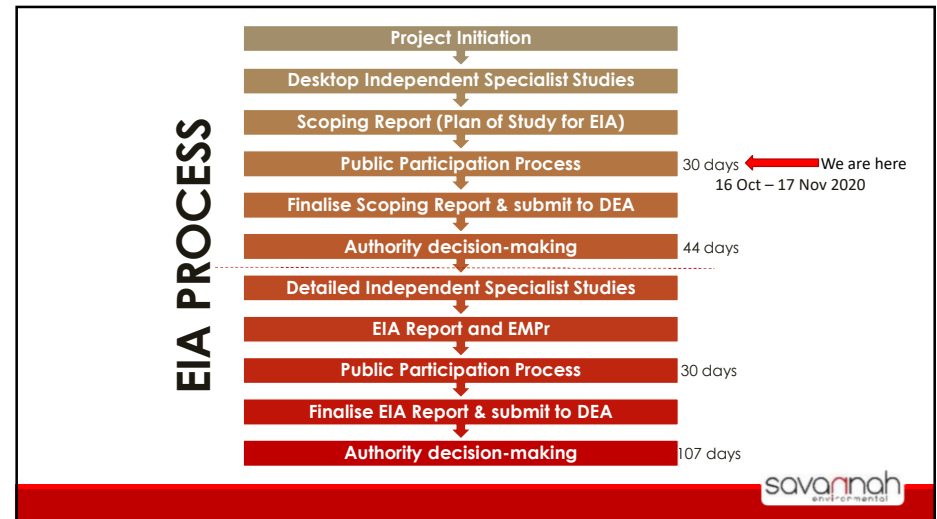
EIA PROCESS

Project Initiation

Desktop Independent Specialist Studies

Scoping Report (Plan of Study for EIA)

Public Participation Process

30 days

We are here

16 Oct – 17 Nov 2020

Finalise Scoping Report & submit to DEA

Authority decision-making

44 days

Detailed Independent Specialist Studies

EIA Report and EMPr

Public Participation Process

30 days

Finalise EIA Report & submit to DEA

Authority decision-making

107 days

savannah environmental